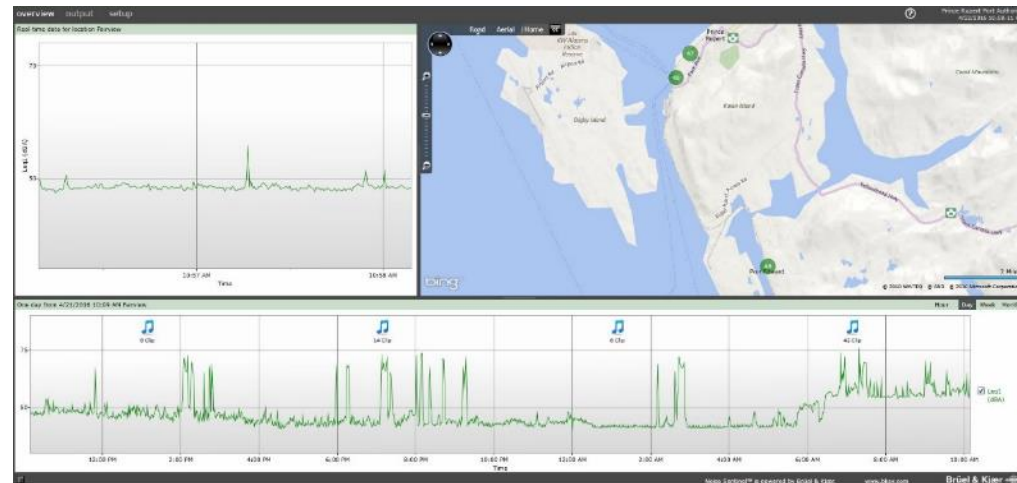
overview output setup

Prince Rupert Port Authority
4/22/2016 10:58 AM

Real time data for location Fairview

75

50

Leq (dB)

10:57 AM

10:58 AM

Time

Road Aerial Home

Prince Rupert

Digby Island

Kaien Island

bing

2 Miles

© 2010 NAVTEQ © AND © 2010 Microsoft Corporation

One day from 4/21/2016 10:58 AM Fairview

Hour Day Week Month

9 Clip

14 Clip

6 Clip

40 Clip

75

50

Leq1 (dBA)

12:00 PM

2:00 PM

4:00 PM

6:00 PM

8:00 PM

10:00 PM

12:00 AM

2:00 AM

4:00 AM

6:00 AM

8:00 AM

10:00 AM

Time

Noise Sentinel™ is powered by Brüel & Kjær

www.bksv.com

Brüel & Kjær